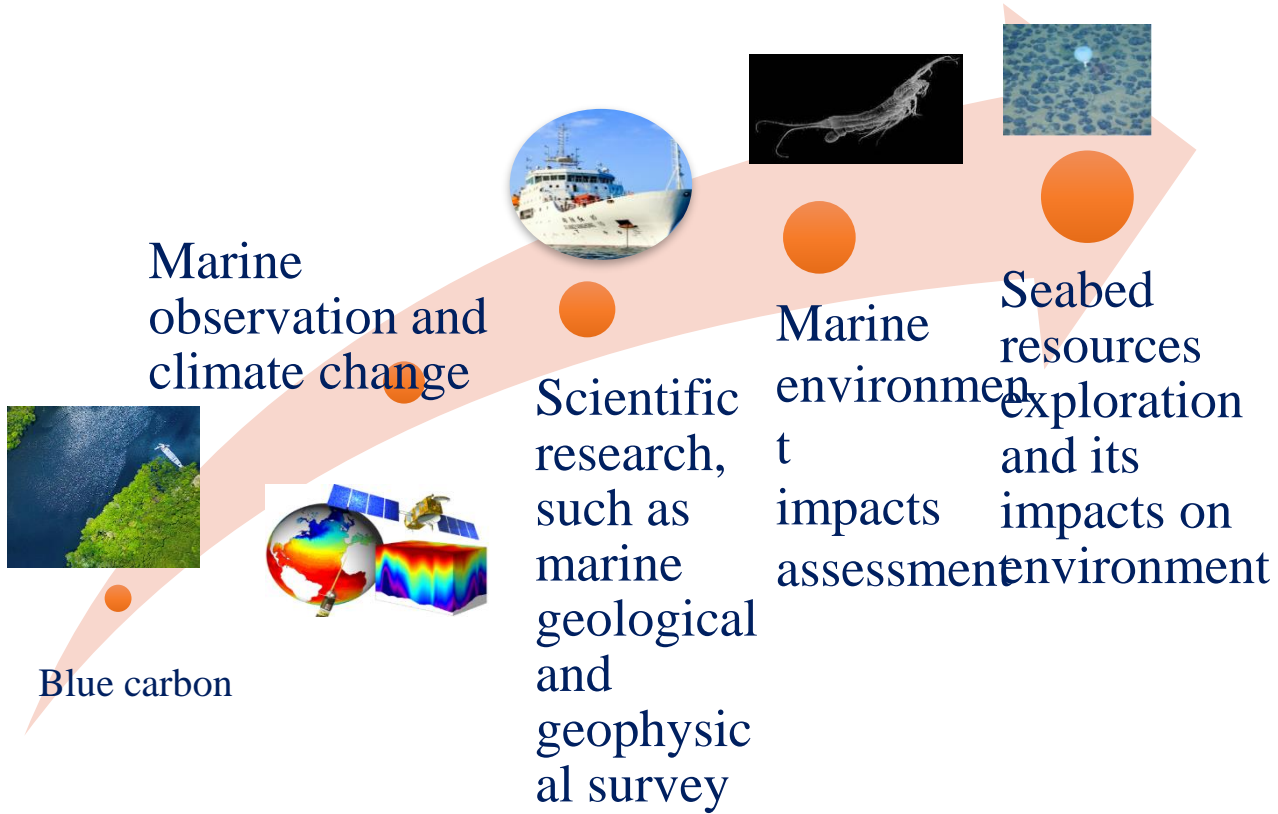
Blue carbon

Marine observation and climate change

Scientific research, such as marine geological and geophysic al survey

Marine environmen t impacts assessment

Seabed resources exploration and its impacts on environment